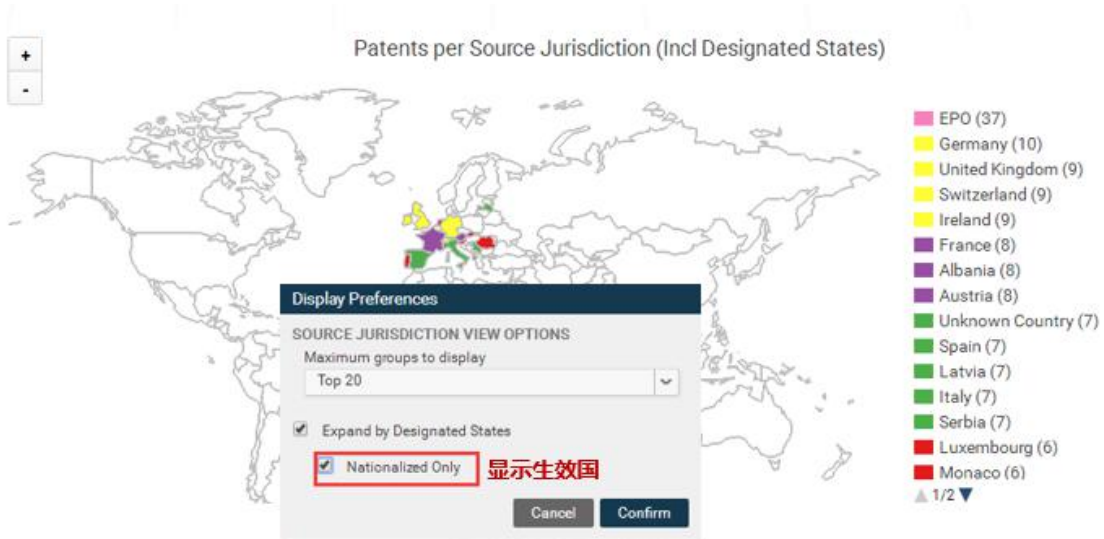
+
-

Patents per Source Jurisdiction (Incl Designated States)

EPO (37)
Germany (10)
United Kingdom (9)
Switzerland (9)
Ireland (9)
France (8)
Albania (8)
Austria (8)
Unknown Country (7)
Spain (7)
Latvia (7)
Italy (7)
Serbia (7)
Luxembourg (6)
Monaco (6)
1/2

Display Preferences

SOURCE JURISDICTION VIEW OPTIONS
Maximum groups to display
Top 20

Expand by Designated States
Nationalized Only
显示生效国

Cancel
Confirm